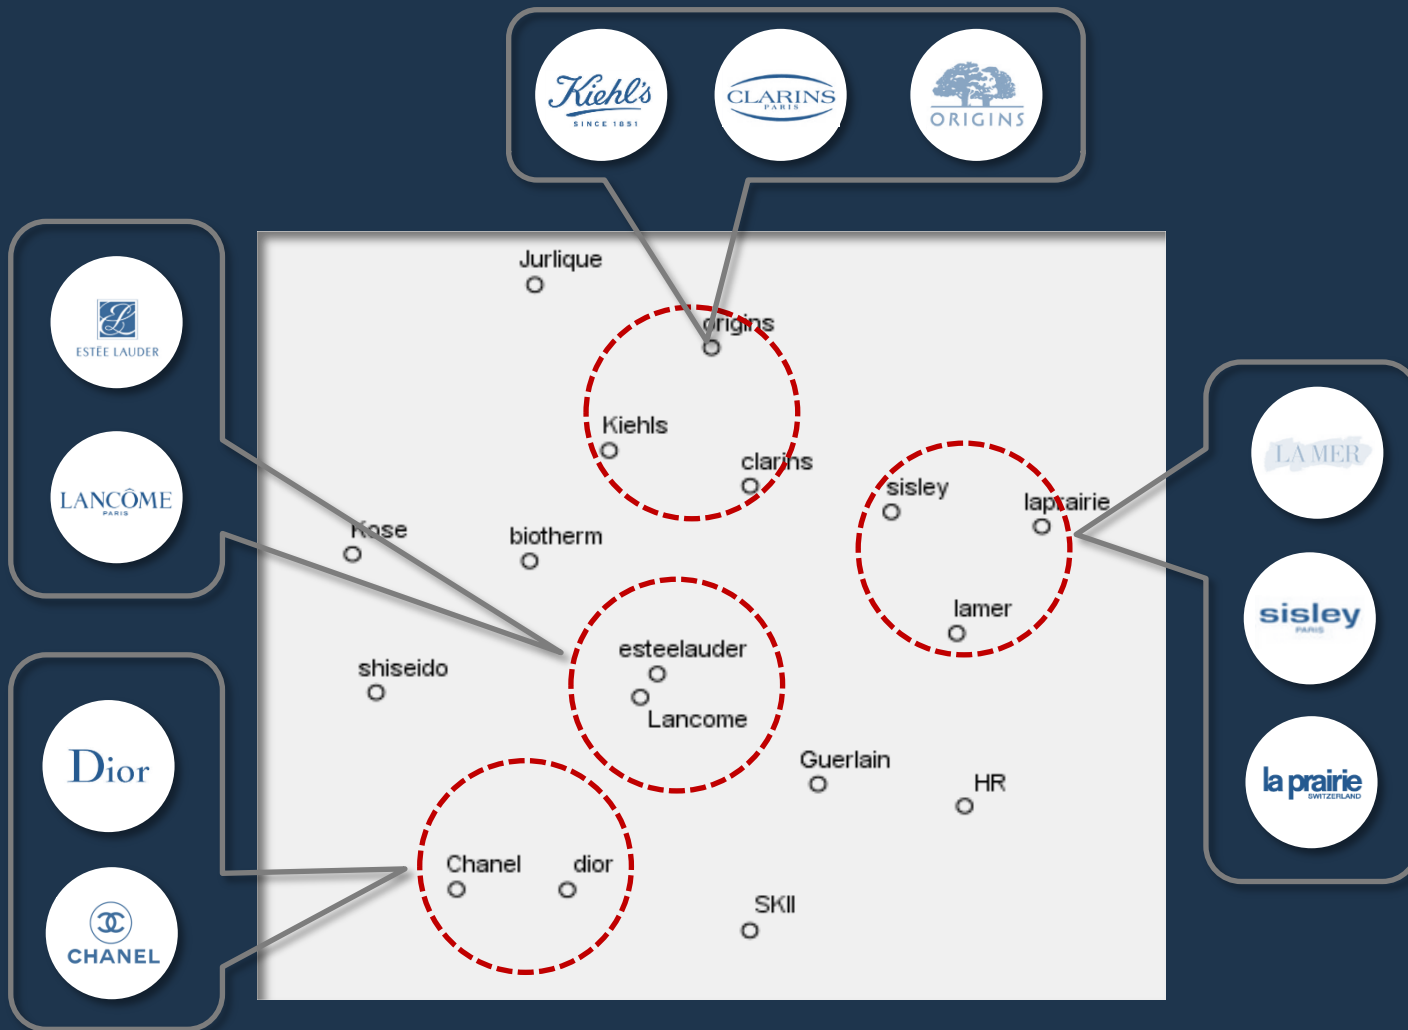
Kiehl's
SINCE 1851
CLARINS
PARIS
ORIGINS

ESTĒE LAUDER
LANCÔME
PARIS

Dior
CHANEL

LA MER
sisley
PARIS
la prairie
SWITZERLAND

Jurlique
origins
Kiehls
clarins
sisley
laprairie
Kose
biotherm
lamer
esteelauder
shiseido
Lancome
Guerlain
HR
Chanel
dior
SKII